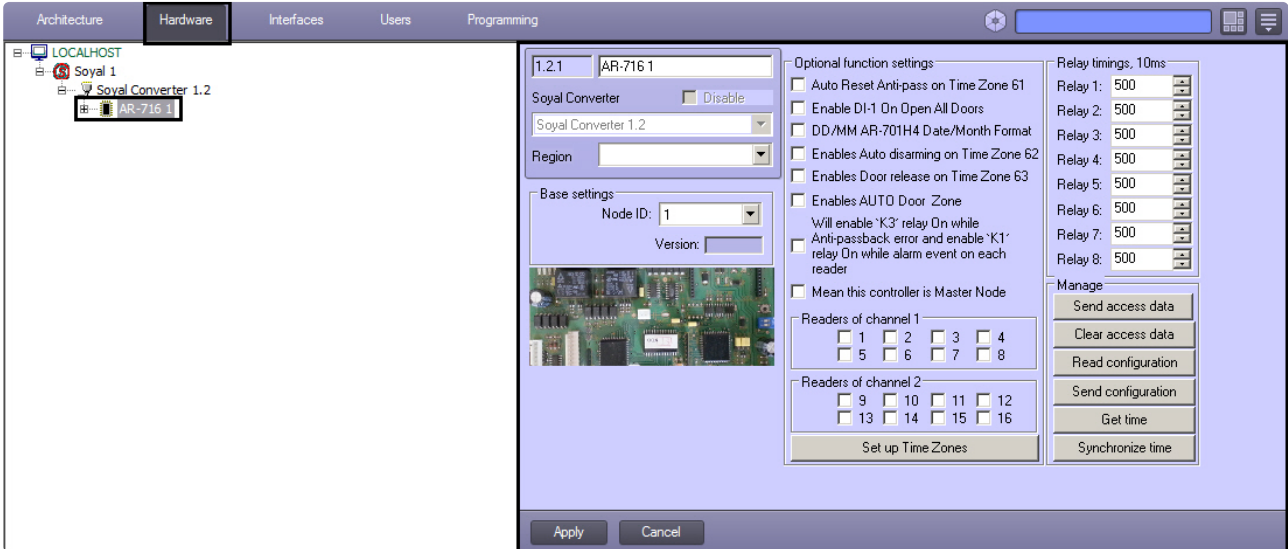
Architecture Hardware Interfaces Users Programming

LOCALHOST
Soyal 1
Soyal Converter 1.2
AR-716 1

1.2.1 AR-716 1
Soyal Converter Disable
Soyal Converter 1.2
Region

Base settings
Node ID: 1
Version:

Optional function settings
Auto Reset Anti-pass on Time Zone 61
Enable DI-1 On Open All Doors
DD/MM AR-701H4 Date/Month Format
Enables Auto disarming on Time Zone 62
Enables Door release on Time Zone 63
Enables AUTO Door Zone
Will enable `K3' relay On while Anti-passback error and enable `K1' relay On while alarm event on each reader
Mean this controller is Master Node

Readers of channel 1
1 2 3 4
5 6 7 8

Readers of channel 2
9 10 11 12
13 14 15 16

Set up Time Zones

Relay timings, 10ms
Relay 1: 500
Relay 2: 500
Relay 3: 500
Relay 4: 500
Relay 5: 500
Relay 6: 500
Relay 7: 500
Relay 8: 500

Manage
Send access data
Clear access data
Read configuration
Send configuration
Get time
Synchronize time

Apply Cancel